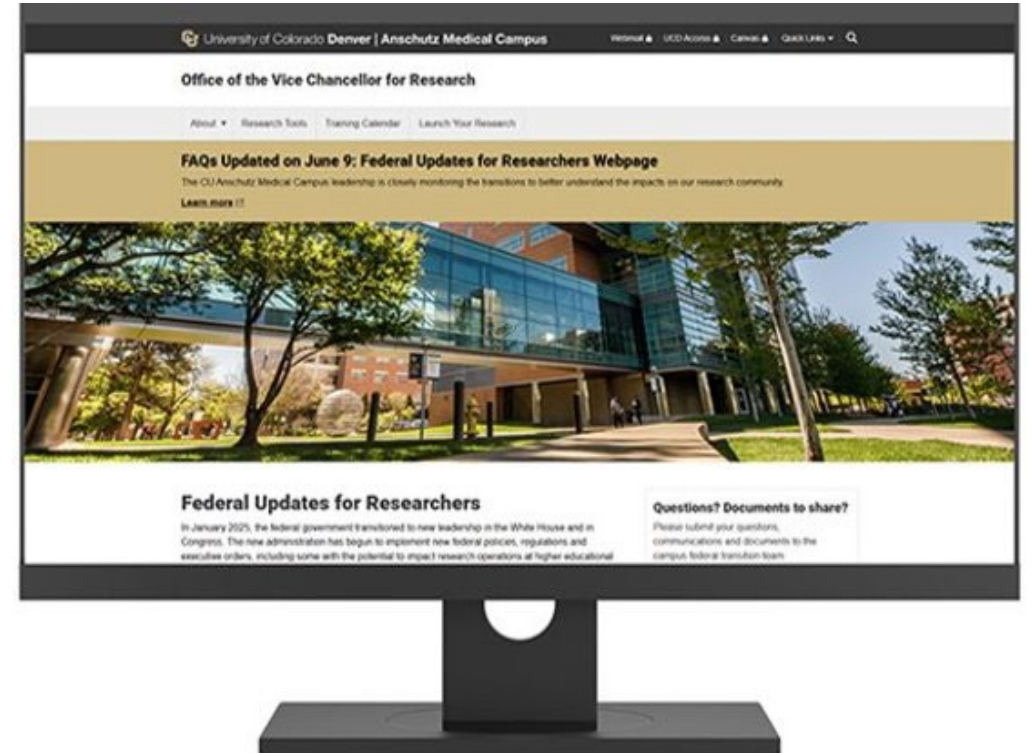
University of Colorado Denver | Anschutz Medical Campus

Webmail UCD Access Canvas Quick Links

Office of the Vice Chancellor for Research

About Research Tools Training Calendar Launch Your Research

FAQs Updated on June 9: Federal Updates for Researchers Webpage

The CU Anschutz Medical Campus leadership is closely monitoring the transitions to better understand the impacts on our research community.

Learn more

Federal Updates for Researchers

In January 2025, the federal government transitioned to new leadership in the White House and in Congress. The new administration has begun to implement new federal policies, regulations and executive orders, including some with the potential to impact research operations at higher educational

Questions? Documents to share?

Please submit your questions, communications and documents to the campus federal transition team